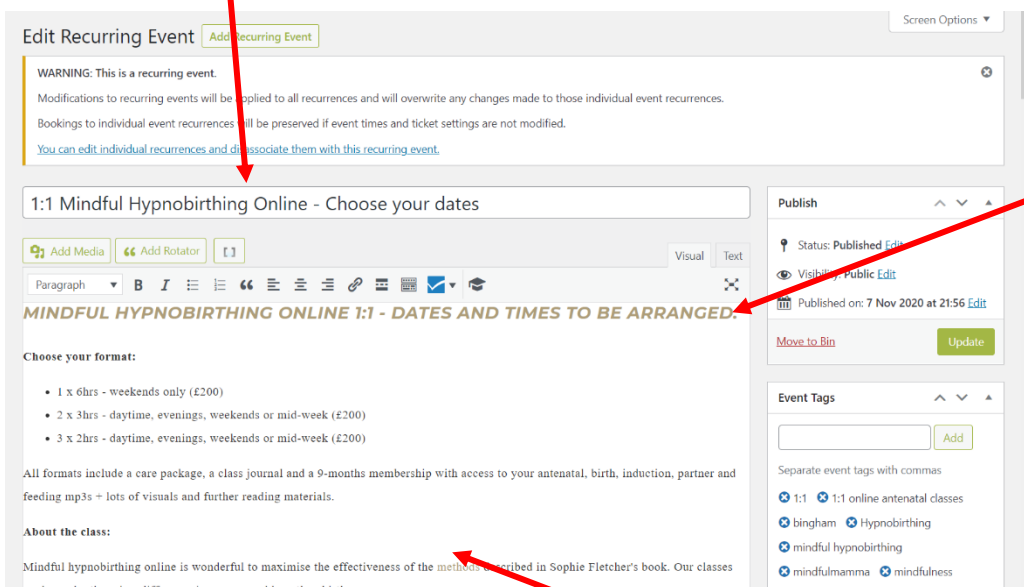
Edit Recurring Event Add Recurring Event

Screen Options ▼

WARNING: This is a recurring event.

Modifications to recurring events will be applied to all recurrences and will overwrite any changes made to those individual event recurrences.

Bookings to individual event recurrences will be preserved if event times and ticket settings are not modified.

You can edit individual recurrences and disassociate them with this recurring event.

1:1 Mindful Hypnobirthing Online - Choose your dates

Add Media Add Rotator [ ]

Visual Text

Paragraph

MINDFUL HYPNOBIRTHING ONLINE 1:1 - DATES AND TIMES TO BE ARRANGED.

Choose your format:

- 1 x 6hrs - weekends only (£200)
- 2 x 3hrs - daytime, evenings, weekends or mid-week (£200)
- 3 x 2hrs - daytime, evenings, weekends or mid-week (£200)

All formats include a care package, a class journal and a 9-months membership with access to your antenatal, birth, induction, partner and feeding mp3s + lots of visuals and further reading materials.

About the class:

Mindful hypnobirthing online is wonderful to maximise the effectiveness of the methods described in Sophie Fletcher's book. Our classes

Publish

Status: Published Edit

Visibility: Public Edit

Published on: 7 Nov 2020 at 21:56 Edit

Move to Bin

Update

Event Tags

Add

Separate event tags with commas

1:1 1:1 online antenatal classes

bingham Hypnobirthing

mindful hypnobirthing

mindfulmamma mindfulness